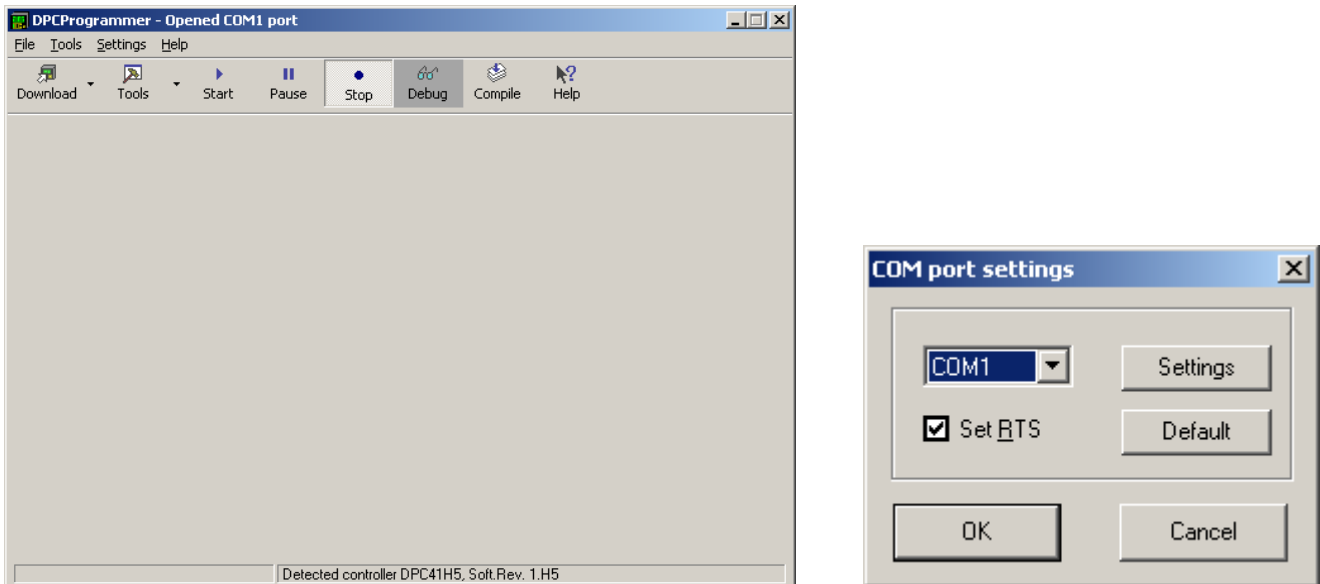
DPCProgrammer - Opened COM1 port

File Tools Settings Help

Download Tools Start Pause Stop Debug Compile Help

Detected controller DPC41H5, Soft.Rev. 1.H5

COM port settings

COM1

Settings

Set RTS

Default

OK

Cancel